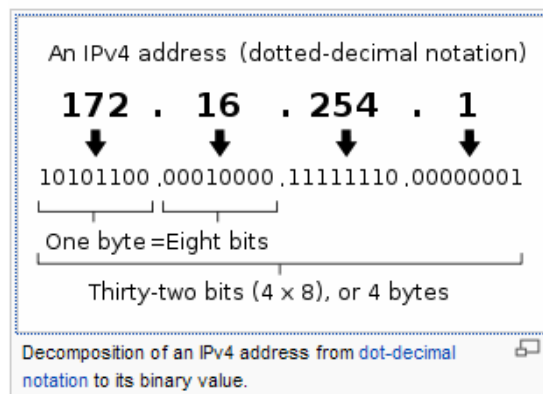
An IPv4 address (dotted-decimal notation)

172 . 16 . 254 . 1

10101100 .00010000 .11111110 .00000001

One byte = Eight bits

Thirty-two bits (4 × 8), or 4 bytes

Decomposition of an IPv4 address from dot-decimal notation to its binary value.